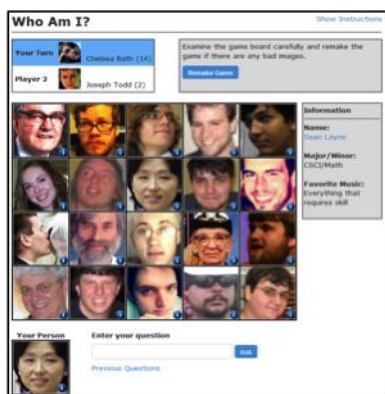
Who Am I?

Show Instructions

Your Turn Chelsea Rath (14)

Player 2 Joseph Todd (2)

Examine the game board carefully and remake the game if there are any bad images.

Remake Game

Information

Name:
Sean Layne

Major/Minor:
CSCI/Math

Favorite Music:
Everything that requires skill

Your Person

Enter your question

Ask

Previous Questions